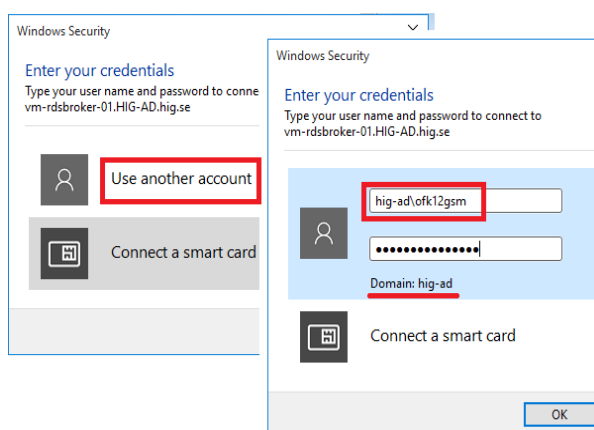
Windows Security

Enter your credentials

Type your user name and password to conne

vm-rdsbroker-01.HIG-AD.hig.se

Use another account

Connect a smart card

Windows Security

Enter your credentials

Type your user name and password to connect to vm-rdsbroker-01.HIG-AD.hig.se

hig-ad\ofk12gsm

•••••••••••••••

Domain: hig-ad

Connect a smart card

OK